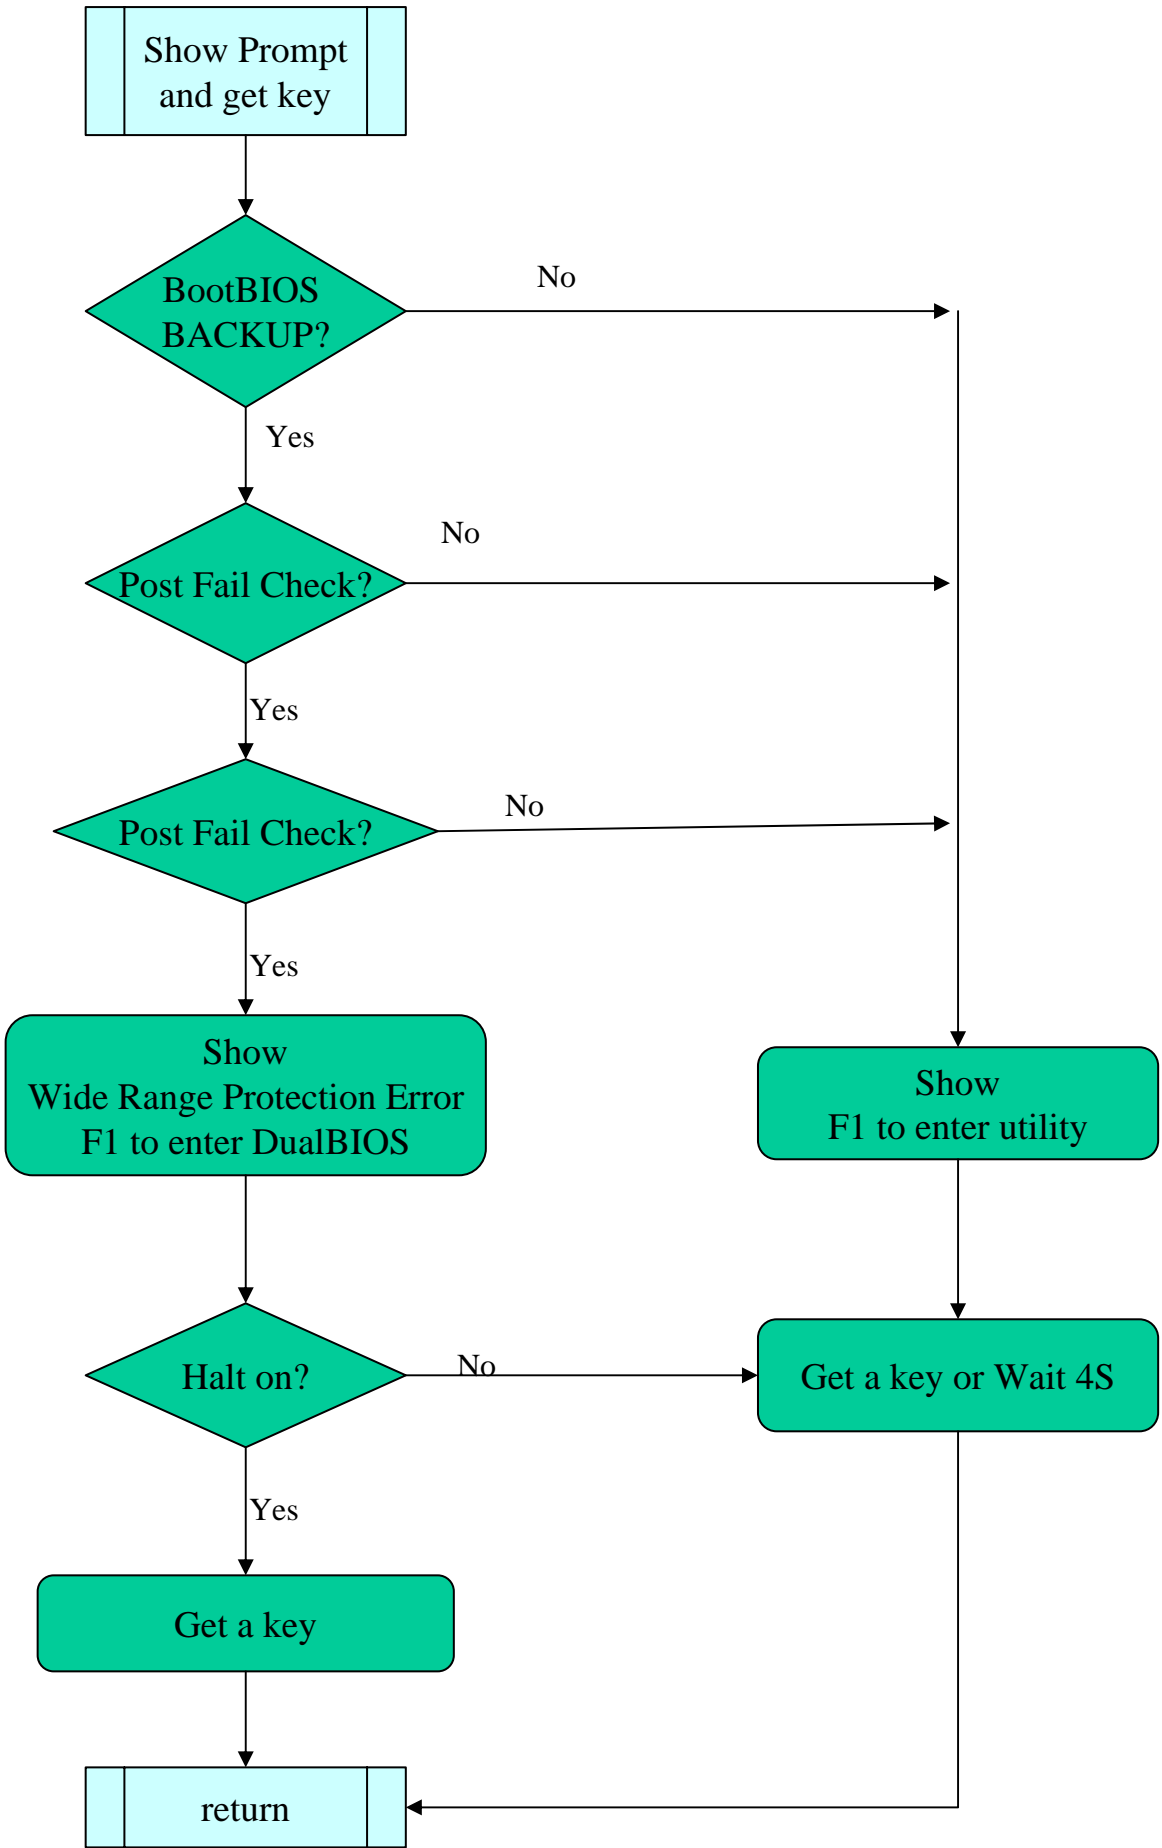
Show Prompt and get key

BootBIOS BACKUP?

No

Yes

Post Fail Check?

No

Yes

Post Fail Check?

No

Yes

Show
Wide Range Protection Error
F1 to enter DualBIOS

Show
F1 to enter utility

Halt on?

No

Get a key or Wait 4S

Yes

Get a key

return